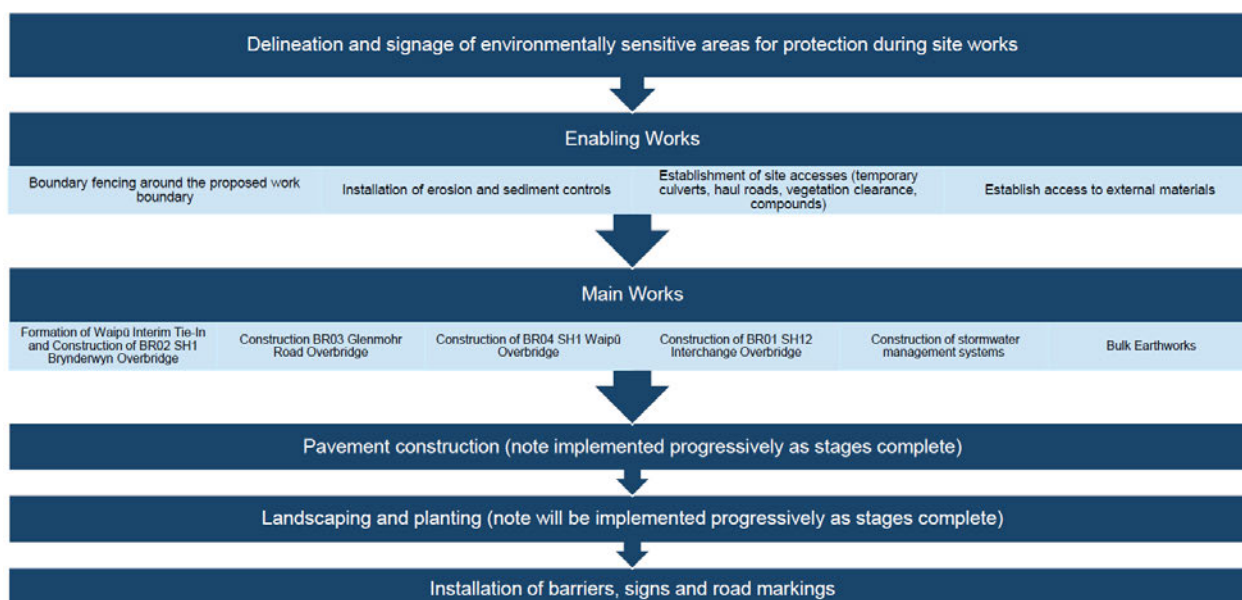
Delineation and signage of environmentally sensitive areas for protection during site works

Enabling Works

Boundary fencing around the proposed work boundary

Installation of erosion and sediment controls

Establishment of site accesses (temporary culverts, haul roads, vegetation clearance, compounds)

Establish access to external materials

Main Works

Formation of Waipū Interim Tie-In and Construction of BR02 SH1 Brynderwyn Overbridge

Construction BR03 Glenmohr Road Overbridge

Construction of BR04 SH1 Waipū Overbridge

Construction of BR01 SH12 Interchange Overbridge

Construction of stormwater management systems

Bulk Earthworks

Pavement construction (note implemented progressively as stages complete)

Landscaping and planting (note will be implemented progressively as stages complete)

Installation of barriers, signs and road markings